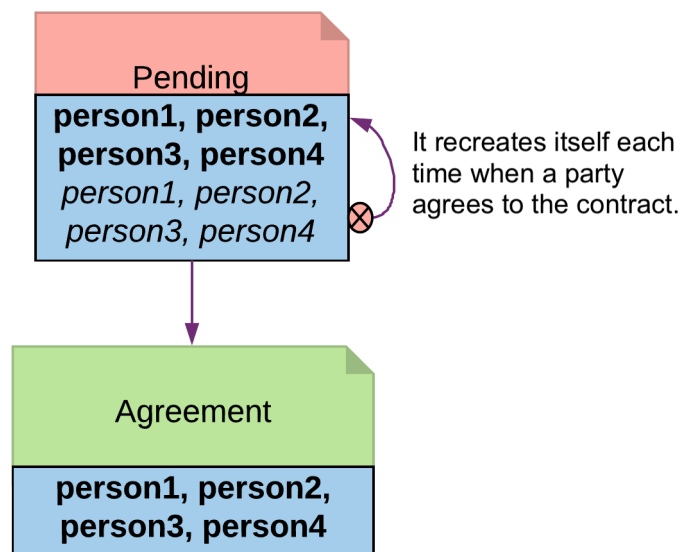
Pending

**person1, person2, person3, person4**

*person1, person2, person3, person4*

It recreates itself each time when a party agrees to the contract.

Agreement

**person1, person2, person3, person4**